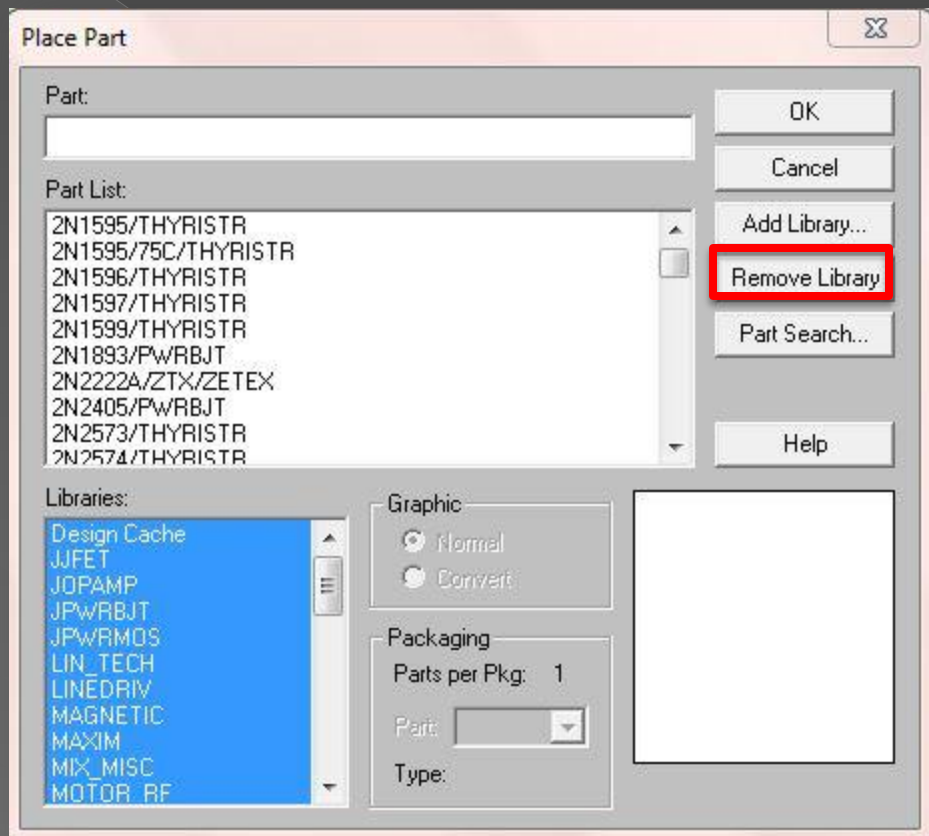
Place Part

Part:

Part List:

2N1595/THYRISTR
2N1595/75C/THYRISTR
2N1596/THYRISTR
2N1597/THYRISTR
2N1599/THYRISTR
2N1893/PWRBJT
2N2222A/ZTX/ZETEX
2N2405/PWRBJT
2N2573/THYRISTR
2N2574/THYRISTR

OK
Cancel
Add Library...
Remove Library
Part Search...
Help

Libraries:

Design Cache
JJFET
JOPAMP
JPWRBJT
JPWRMOS
LIN_TECH
LINEDRIV
MAGNETIC
MAXIM
MIX_MISC
MOTOR_RF

Graphic
Normal
Convert

Packaging
Parts per Pkg: 1
Part:
Type: